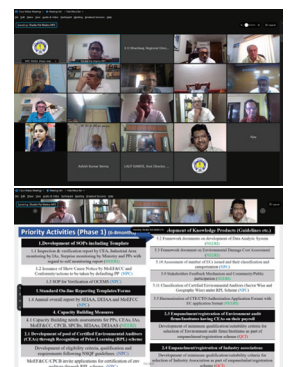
Priority Activities (Phase 1)

1.Development of SOPs including Templates

4. Capacity Building Measures

Development of eligibility criteria, qualification and requirements following WSQF guidelines

2.2 Empanelment/registration of Industry associations